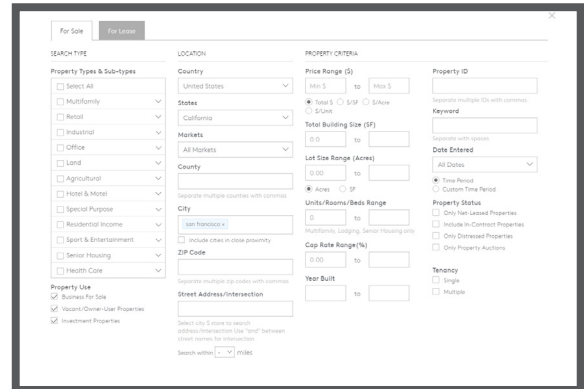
For Sale | For Lease

SEARCH TYPE

Property Types & Sub-types

Select All
Multifamily
Retail
Industrial
Office
Land
Agricultural
Hotel & Motel
Special Purpose
Residential Income
Sport & Entertainment
Senior Housing
Health Care

Property Use

Business For Sale
Vacant/Owner-User Properties
Investment Properties

LOCATION

Country

United States

States

California

Markets

All Markets

County

Separate multiple counties with commas

City

san francisco ×

Include cities in close proximity

ZIP Code

Separate multiple zip codes with commas

Street Address/Intersection

Select city & state to search address/intersection Use "and" between street names for intersection

Search within - miles

PROPERTY CRITERIA

Price Range ($)

Min $ to Max $

Total $ S/SF S/Acre S/Unit

Total Building Size (SF)

0.0 to

Lot Size Range (Acres)

0.00 to

Acres SF

Units/Rooms/Beds Range

0 to

Multifamily, Lodging, Senior Housing only

Cap Rate Range(%)

0.00 to

Year Built

to

Property ID

Separate multiple IDs with commas

Keyword

Separate with spaces

Date Entered

All Dates

Time Period
Custom Time Period

Property Status

Only Net-Leased Properties
Include In-Contract Properties
Only Distressed Properties
Only Property Auctions

Tenancy

Single
Multiple

×